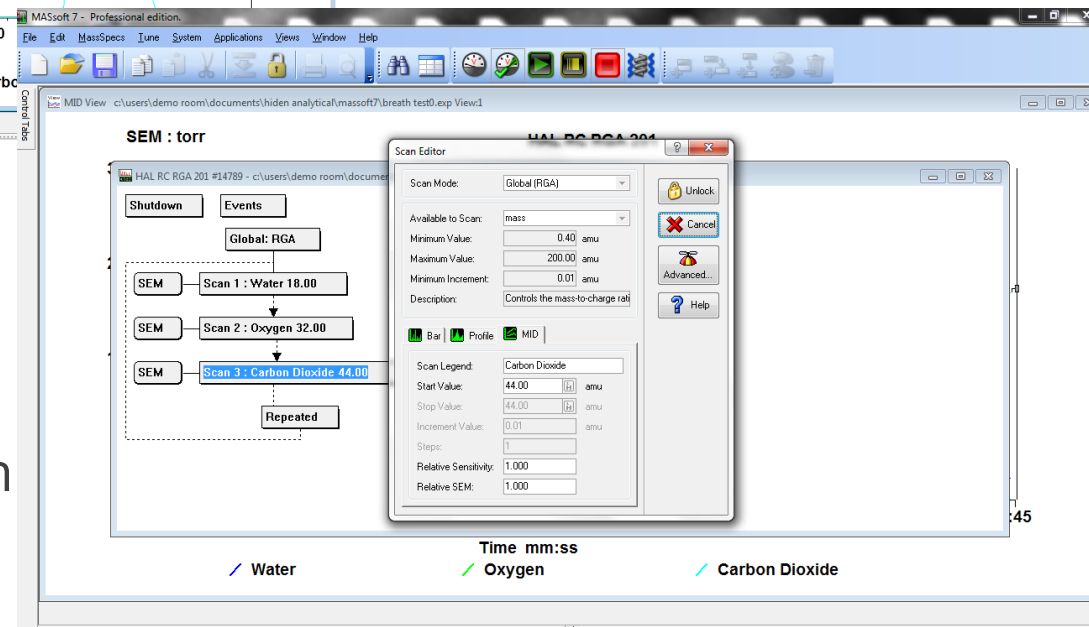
MASsoft 7 - Professional edition.

File Edit MassSpecs Tune System Applications Views Window Help

Control Tabs

MID View c:\users\demo room\documents\hiden analytical\massoft7\breath test0.exp View:1

SEM : torr

HAL RC RGA 201

HAL RC RGA 201 #14789 - c:\users\demo room\documen

Shutdown

Events

Global: RGA

SEM

Scan 1 : Water 18.00

SEM

Scan 2 : Oxygen 32.00

SEM

Scan 3 : Carbon Dioxide 44.00

Repeated

Scan Editor

Scan Mode: Global (RGA)

Available to Scan: mass

Minimum Value: 0.40 amu

Maximum Value: 200.00 amu

Minimum Increment: 0.01 amu

Description: Controls the mass-to-charge rati

Bar Profile MID

Scan Legend: Carbon Dioxide

Start Value: 44.00 amu

Stop Value: 44.00 amu

Increment Value: 0.01 amu

Steps: 1

Relative Sensitivity: 1.000

Relative SEM: 1.000

Unlock

Cancel

Advanced...

Help

:45

Time mm:ss

Water

Oxygen

Carbon Dioxide